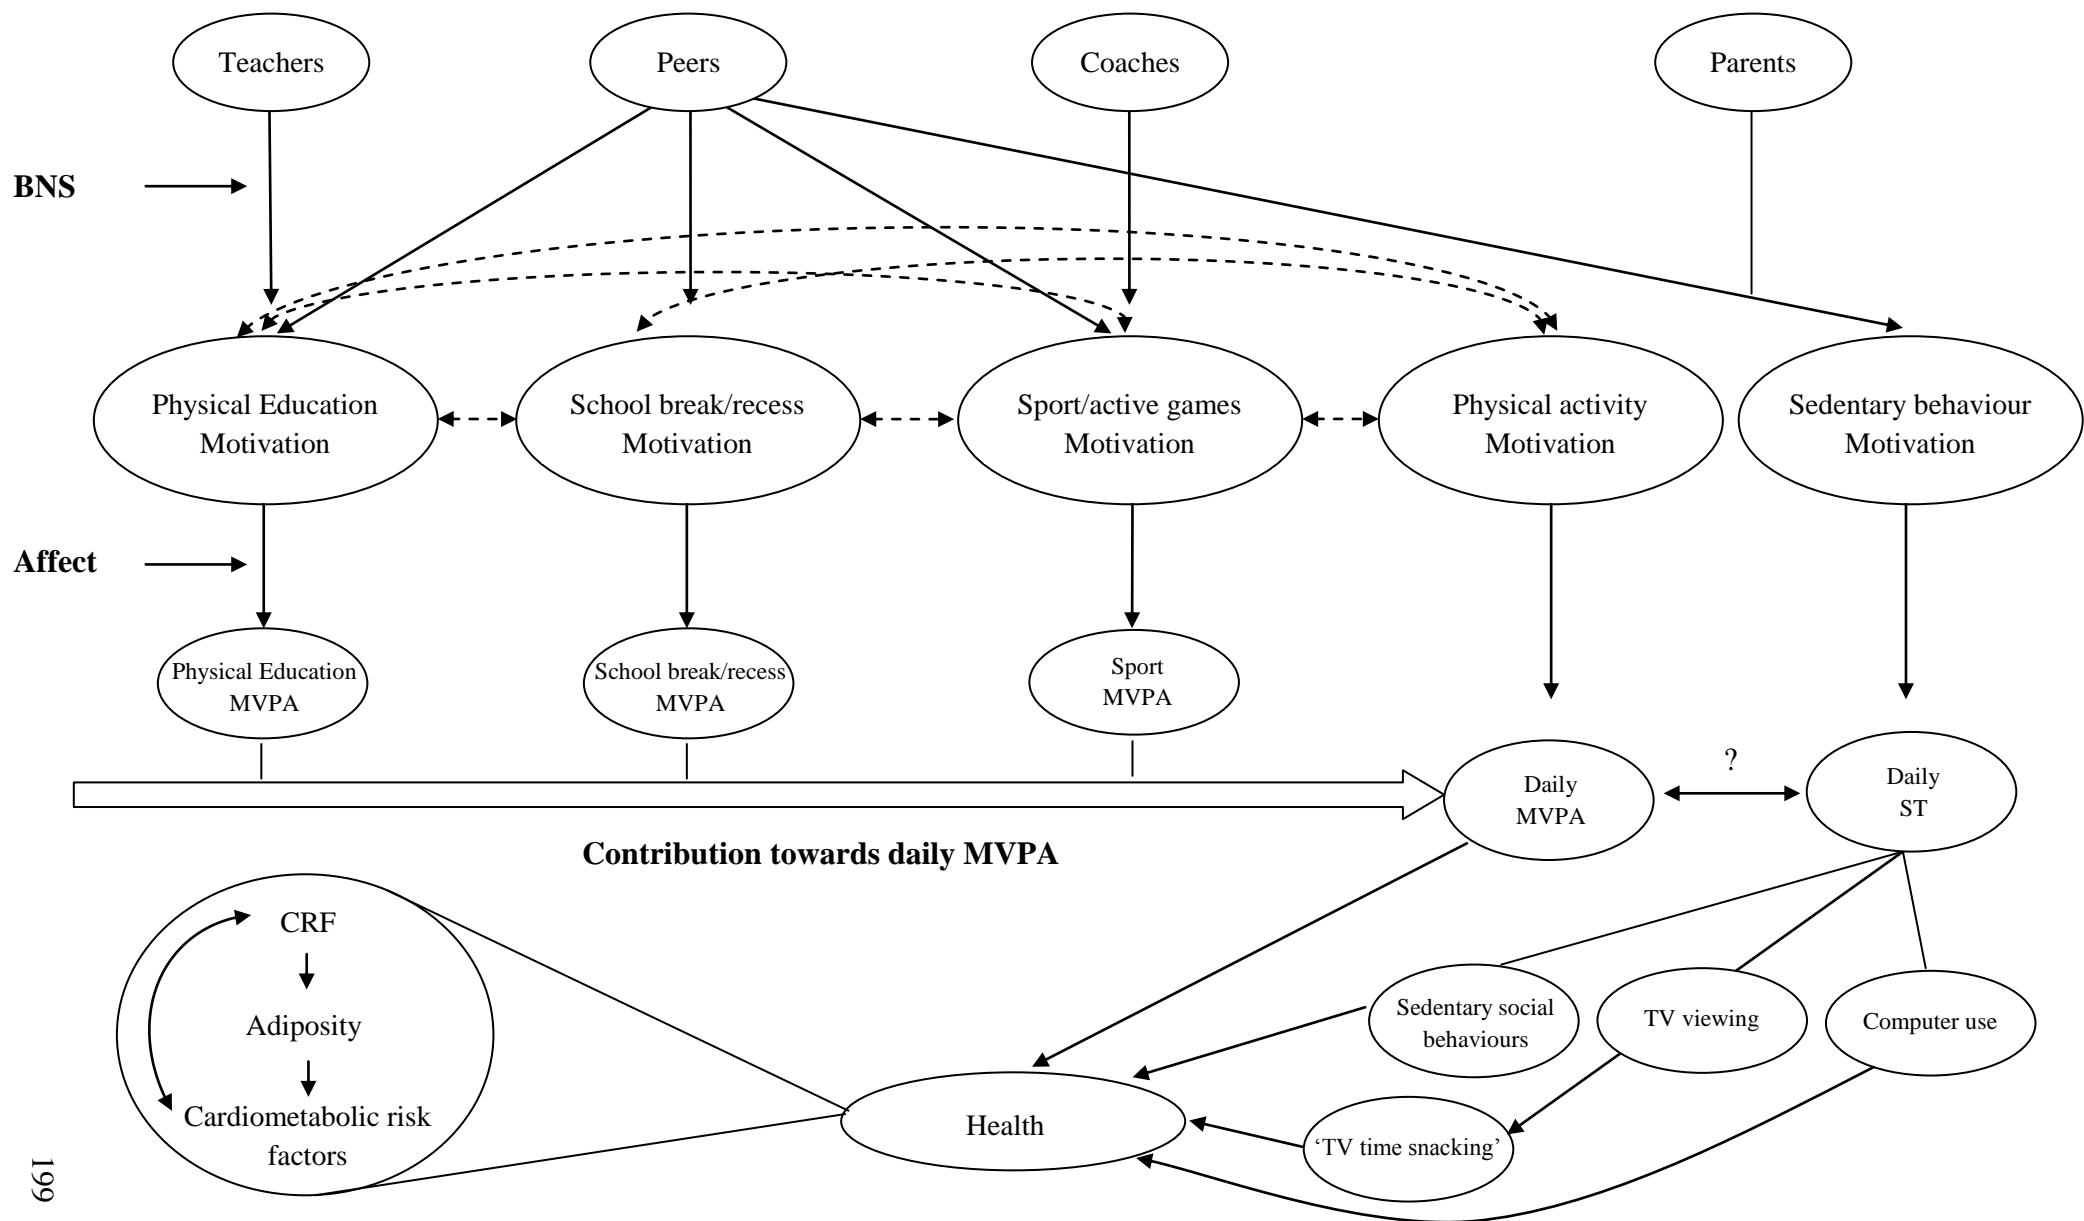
Teachers

Peers

Coaches

Parents

BNS

Physical Education Motivation

School break/recess Motivation

Sport/active games Motivation

Physical activity Motivation

Sedentary behaviour Motivation

Affect

Physical Education MVPA

School break/recess MVPA

Sport MVPA

?

Daily MVPA

Daily ST

Contribution towards daily MVPA

CRF

Adiposity

Cardiometabolic risk factors

Sedentary social behaviours

TV viewing

Computer use

Health

'TV time snacking'

199